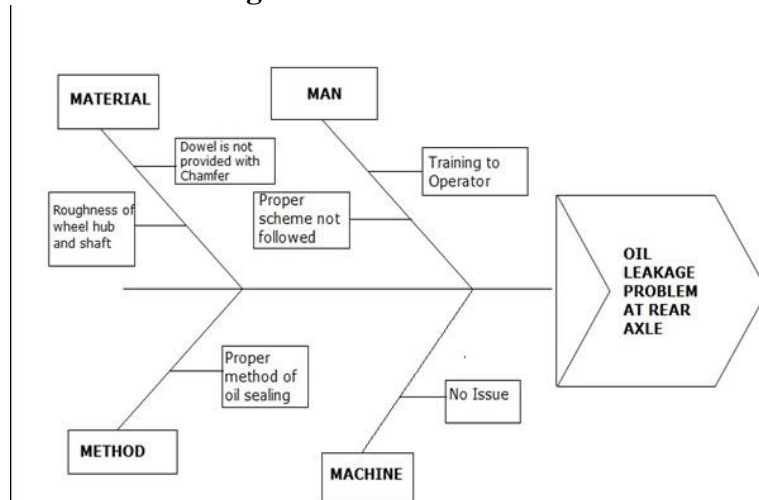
MATERIAL

Dowel is not provided with Chamfer

Roughness of wheel hub and shaft

MAN

Training to Operator

Proper scheme not followed

OIL LEAKAGE PROBLEM AT REAR AXLE

Proper method of oil sealing

No Issue

METHOD

MACHINE